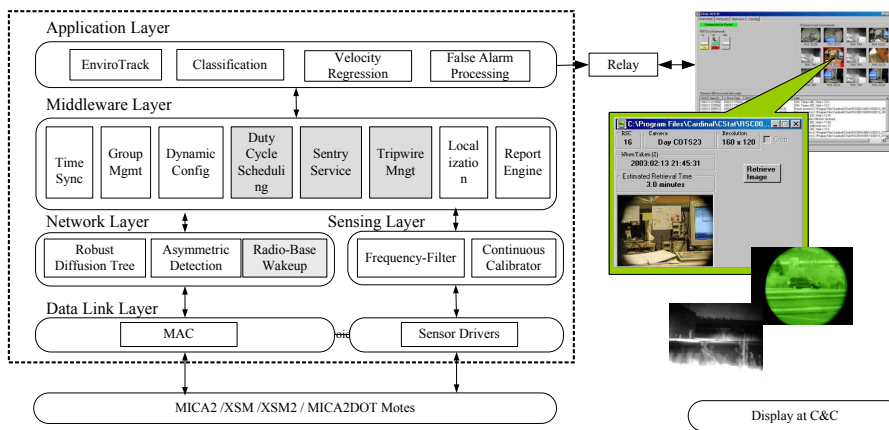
Application Layer

EnviroTrack

Classification

Velocity Regression

False Alarm Processing

Relay

Middleware Layer

Time Sync

Group Mgmt

Dynamic Config

Duty Cycle Scheduling

Sentry Service

Tripwire Mngt

Localization

Report Engine

Network Layer

Robust Diffusion Tree

Asymmetric Detection

Radio-Base Wakeup

Sensing Layer

Frequency-Filter

Continuous Calibrator

Data Link Layer

MAC

Sensor Drivers

MICA2 /XSM /XSM2 / MICA2DOT Motes

C:\Program Files\Cardinal\CStat\RSC00...

RSC
16

Camera
Day COTS23

Resolution
160 x 120

Color

When Taken (Z)
2003:02:13 21:45:31

Estimated Retrieval Time
3.0 minutes

Retrieve Image

Display at C&C